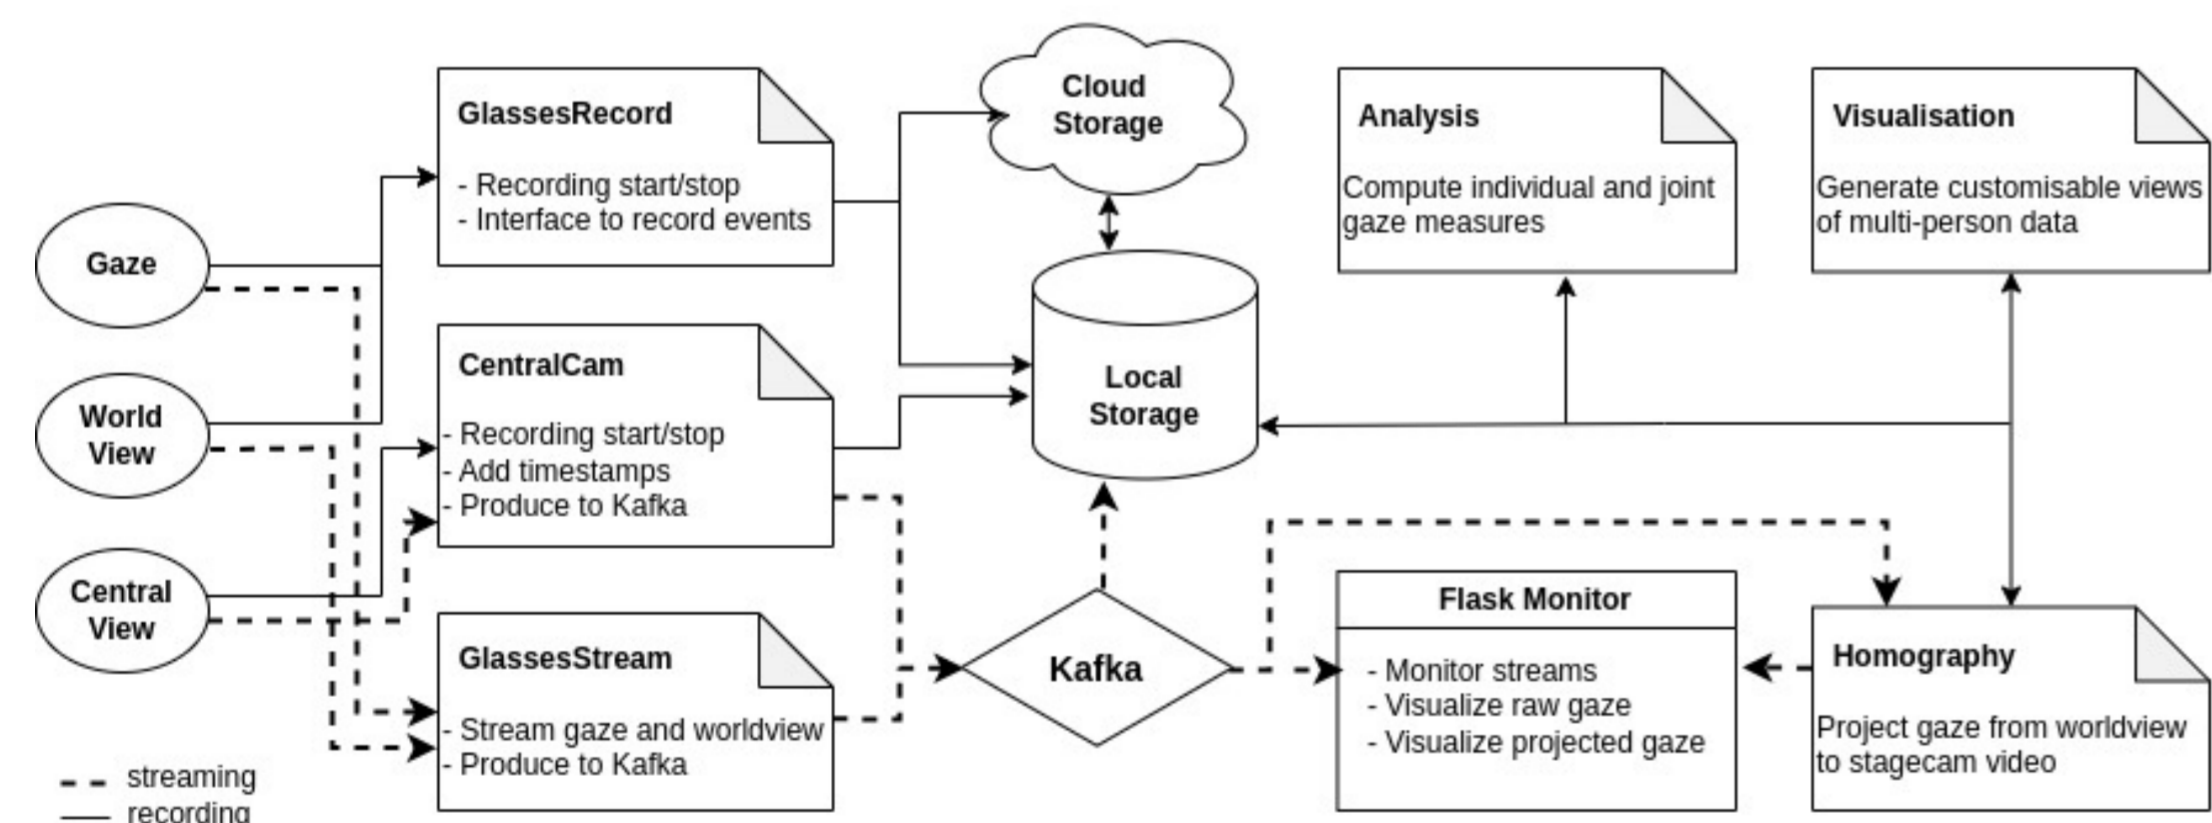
Gaze

World View

Central View

GlassesRecord

- Recording start/stop
- Interface to record events

CentralCam

- Recording start/stop
- Add timestamps
- Produce to Kafka

GlassesStream

- Stream gaze and worldview
- Produce to Kafka

Cloud Storage

Local Storage

Kafka

Analysis

Compute individual and joint gaze measures

Visualisation

Generate customisable views of multi-person data

Flask Monitor

- Monitor streams
- Visualize raw gaze
- Visualize projected gaze

Homography

Project gaze from worldview to stagecam video

streaming
recording